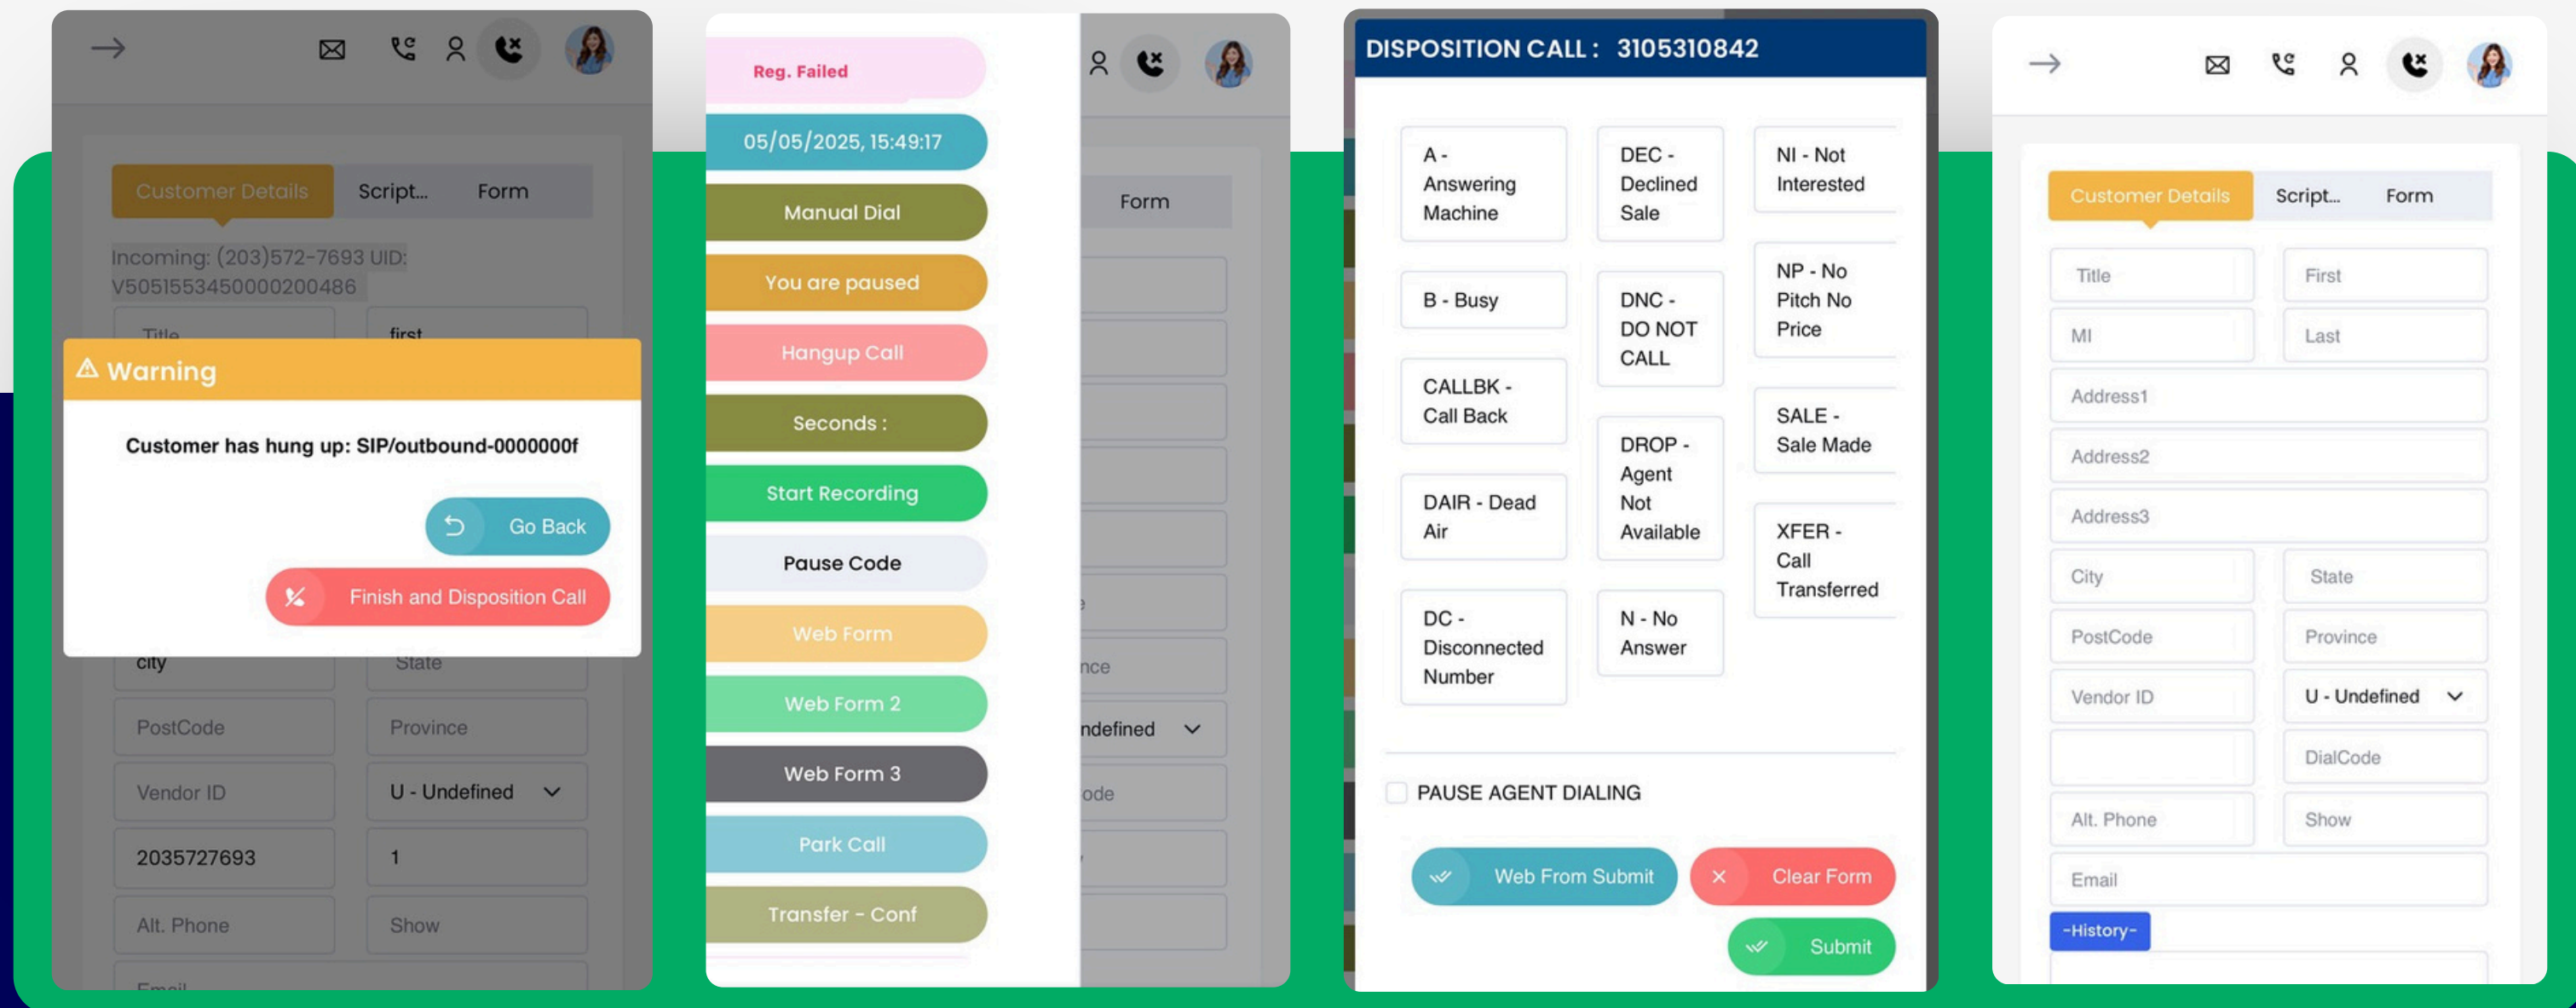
Customer Details Script... Form

Incoming: (203)572-7693 UID: V5051553450000200486

Title first

⚠ Warning

Customer has hung up: SIP/outbound-0000000f

Go Back

Finish and Disposition Call

city State

PostCode Province

Vendor ID U - Undefined

2035727693 1

Alt. Phone Show

Email

Reg. Failed

05/05/2025, 15:49:17

Manual Dial

You are paused

Hangup Call

Seconds :

Start Recording

Pause Code

Web Form

Web Form 2

Web Form 3

Park Call

Transfer - Conf

Form

nce

ndefined

ode

DISPOSITION CALL : 3105310842

A - Answering Machine

DEC - Declined Sale

NI - Not Interested

B - Busy

DNC - DO NOT CALL

NP - No Pitch No Price

CALLBK - Call Back

DROP - Agent Not Available

SALE - Sale Made

DAIR - Dead Air

XFER - Call Transferred

DC - Disconnected Number

N - No Answer

PAUSE AGENT DIALING

Web From Submit

Clear Form

Submit

Customer Details Script... Form

Title First

MI Last

Address1

Address2

Address3

City State

PostCode Province

Vendor ID U - Undefined

DialCode

Alt. Phone Show

Email

-History-